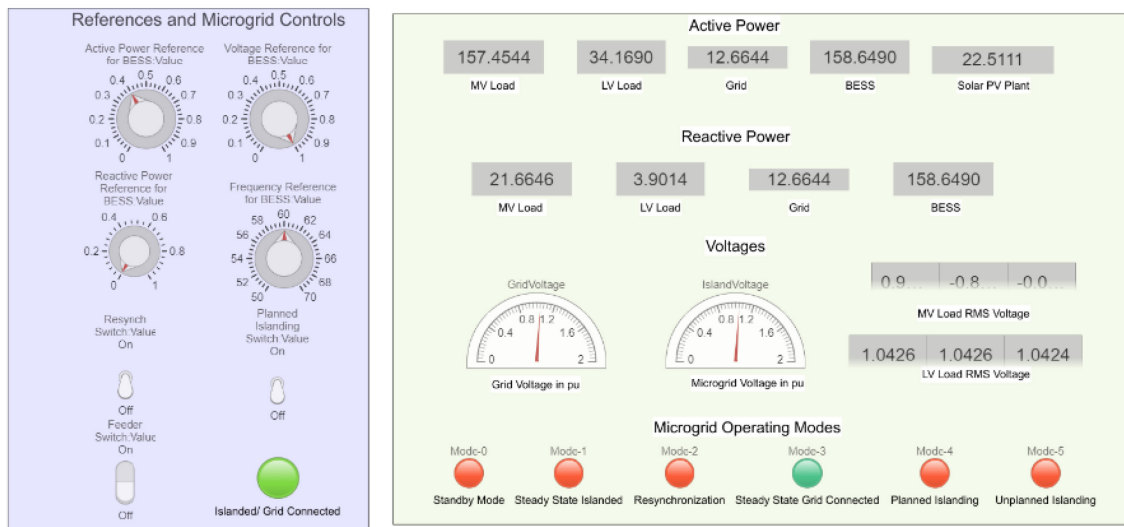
References and Microgrid Controls

Active Power Reference for BESS:Value
0 0.1 0.2 0.3 0.4 0.5 0.6 0.7 0.8 0.9 1

Voltage Reference for BESS:Value
0 0.1 0.2 0.3 0.4 0.5 0.6 0.7 0.8 0.9 1

Reactive Power Reference for BESS Value
0 0.2 0.4 0.6 0.8 1

Frequency Reference for BESS:Value
50 52 54 56 58 60 62 64 66 68 70

Resynch Switch:Value
On
Off

Planned Islanding Switch:Value
On
Off

Feeder Switch:Value
On
Off

Islanded/ Grid Connected

Active Power
157.4544
MV Load
34.1690
LV Load
12.6644
Grid
158.6490
BESS
22.5111
Solar PV Plant

Reactive Power
21.6646
MV Load
3.9014
LV Load
12.6644
Grid
158.6490
BESS

Voltages
GridVoltage
0 0.4 0.8 1.2 1.6 2
Grid Voltage in pu
IslandVoltage
0 0.4 0.8 1.2 1.6 2
Microgrid Voltage in pu

| 0.9... | -0.8... | -0.0... |
|---|---|---|

MV Load RMS Voltage

| 1.0426 | 1.0426 | 1.0424 |
|---|---|---|

LV Load RMS Voltage

Microgrid Operating Modes
Mode-0
Standby Mode
Mode-1
Steady State Islanded
Mode-2
Resynchronization
Mode-3
Steady State Grid Connected
Mode-4
Planned Islanding
Mode-5
Unplanned Islanding